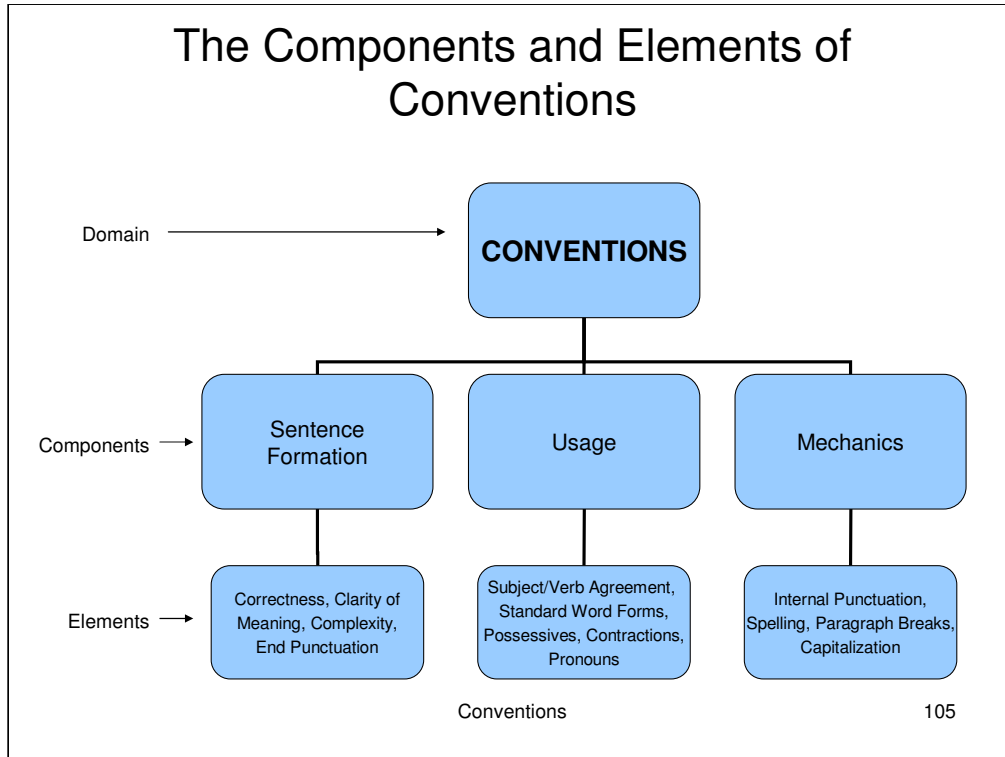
The Components and Elements of Conventions

Domain

CONVENTIONS

Components

Sentence Formation

Usage

Mechanics

Elements

Correctness, Clarity of Meaning, Complexity, End Punctuation

Subject/Verb Agreement, Standard Word Forms, Possessives, Contractions, Pronouns

Internal Punctuation, Spelling, Paragraph Breaks, Capitalization

Conventions

105